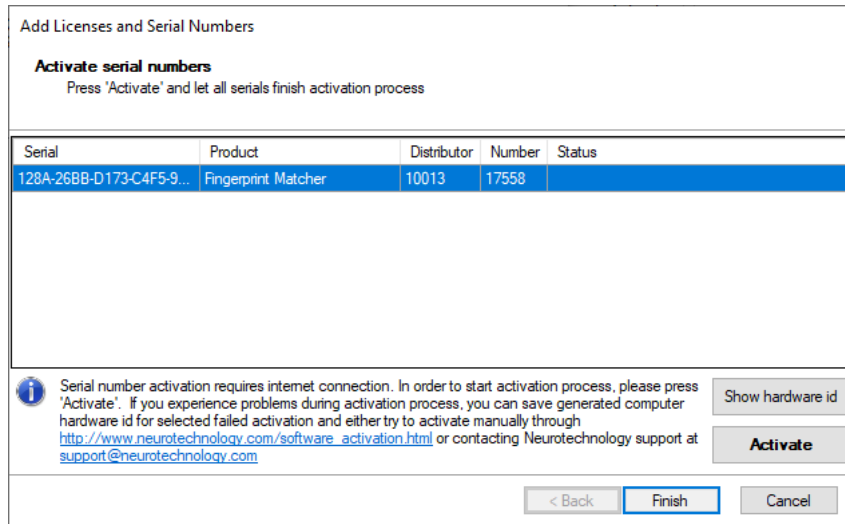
Add Licenses and Serial Numbers

Activate serial numbers
Press 'Activate' and let all serials finish activation process

| Serial | Product | Distributor | Number | Status |
|---|---|---|---|---|
| 128A-26BB-D173-C4F5-9... | Fingerprint Matcher | 10013 | 17558 | |

Serial number activation requires internet connection. In order to start activation process, please press 'Activate'. If you experience problems during activation process, you can save generated computer hardware id for selected failed activation and either try to activate manually through http://www.neurotechnology.com/software_activation.html or contacting Neurotechnology support at support@neurotechnology.com

Show hardware id

Activate

< Back

Finish

Cancel